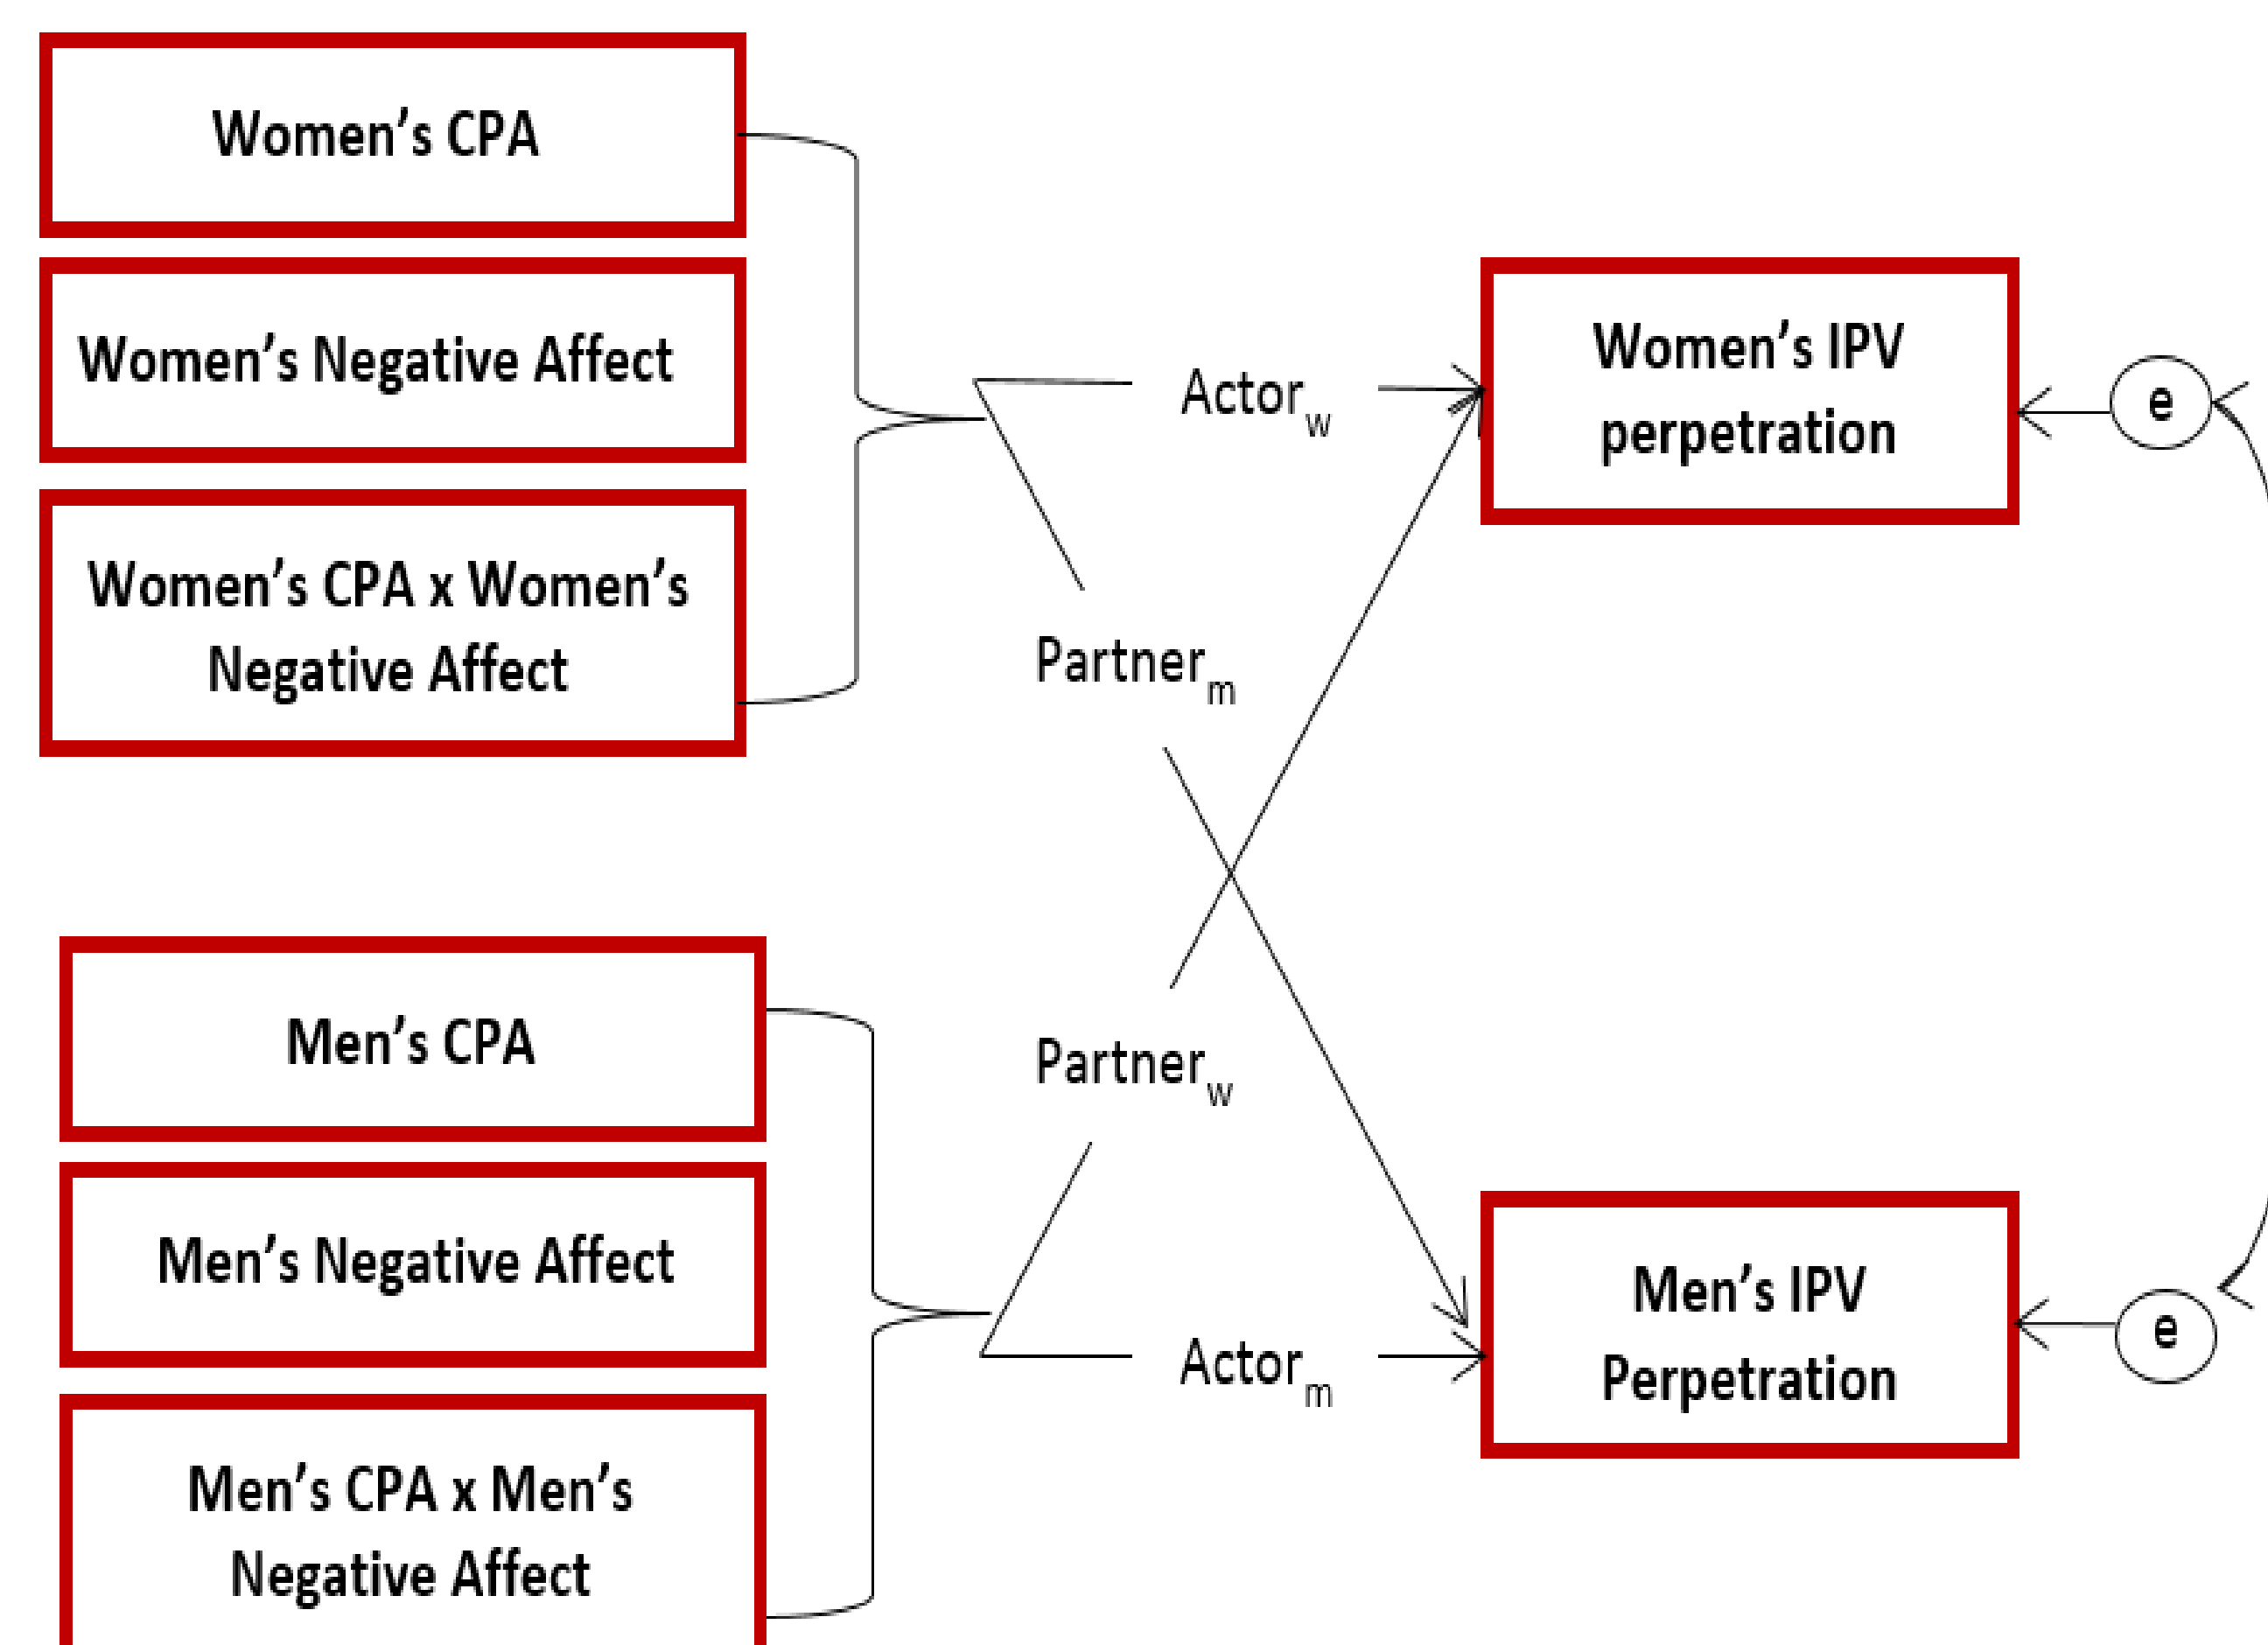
Women's CPA

Women's Negative Affect

Women's CPA x Women's Negative Affect

Actor$_w$

Partner$_m$

Women's IPV perpetration

e

Men's CPA

Men's Negative Affect

Men's CPA x Men's Negative Affect

Partner$_w$

Actor$_m$

Men's IPV Perpetration

e